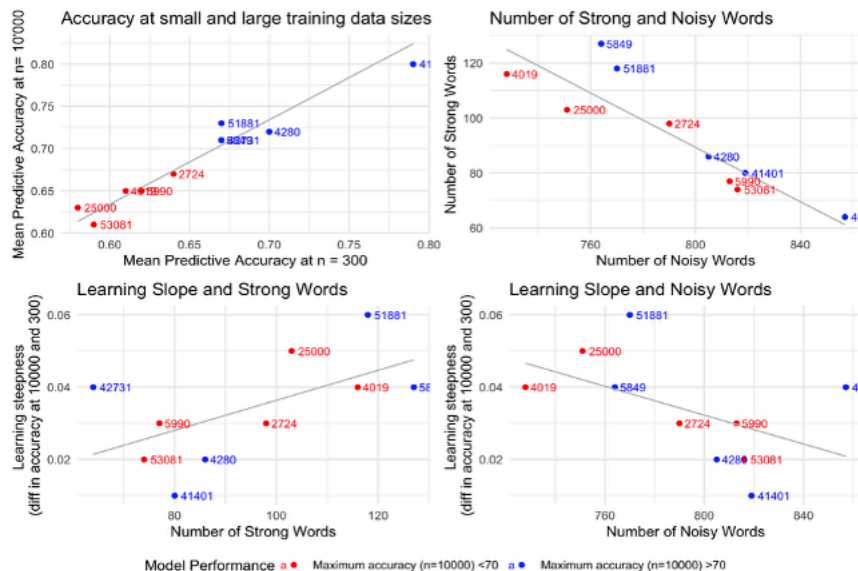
Accuracy at small and large training data sizes

Mean Predictive Accuracy at n= 10'000

0.80
0.75
0.70
0.65
0.60

0.60 0.65 0.70 0.75 0.80

Mean Predictive Accuracy at n = 300

41
51881
4280
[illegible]
2724
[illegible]
25000
53081

Number of Strong and Noisy Words

Number of Strong Words

120
100
80
60

800 840

Number of Noisy Words

5849
4019
51881
25000
2724
4280
41401
5990
53081
4

Learning Slope and Strong Words

Learning steepness (diff in accuracy at 10000 and 300)

0.06
0.04
0.02

80 120

Number of Strong Words

51881
25000
42731
4019
58
5990
2724
53081
4280
41401

Learning Slope and Noisy Words

Learning steepness (diff in accuracy at 10000 and 300)

0.06
0.04
0.02

760 800 840

Number of Noisy Words

51881
25000
4019
5849
4
2724
5990
4280
53081
41401

Model Performance a Maximum accuracy (n=10000) <70 a Maximum accuracy (n=10000) >70